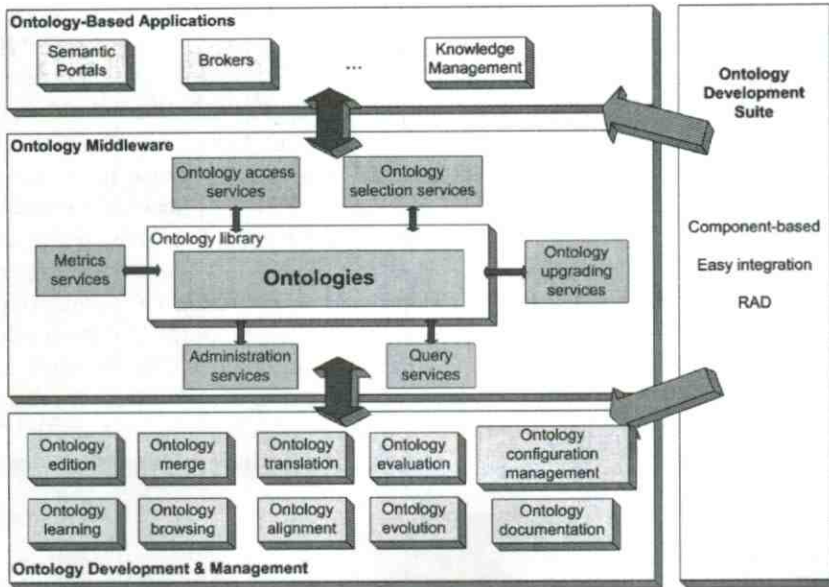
Ontology-Based Applications

Semantic Portals

Brokers

...

Knowledge Management

Ontology Development Suite

Ontology Middleware

Ontology access services

Ontology selection services

Ontology library

Metrics services

Ontologies

Ontology upgrading services

Administration services

Query services

Component-based

Easy integration

RAD

Ontology edition

Ontology merge

Ontology translation

Ontology evaluation

Ontology configuration management

Ontology learning

Ontology browsing

Ontology alignment

Ontology evolution

Ontology documentation

Ontology Development & Management